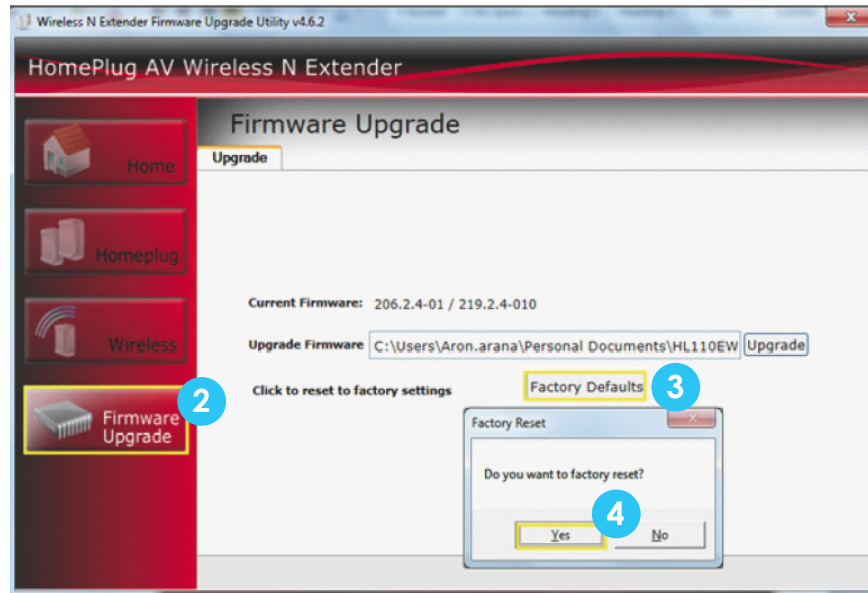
Wireless N Extender Firmware Upgrade Utility v4.6.2

HomePlug AV Wireless N Extender

Home

Homeplug

Wireless

Firmware Upgrade

2

Firmware Upgrade

Upgrade

Current Firmware: 206.2.4-01 / 219.2.4-010

Upgrade Firmware C:\Users\Aron.arana\Personal Documents\HL110EW Upgrade

Click to reset to factory settings

Factory Defaults

3

Factory Reset

Do you want to factory reset?

4

Yes

No